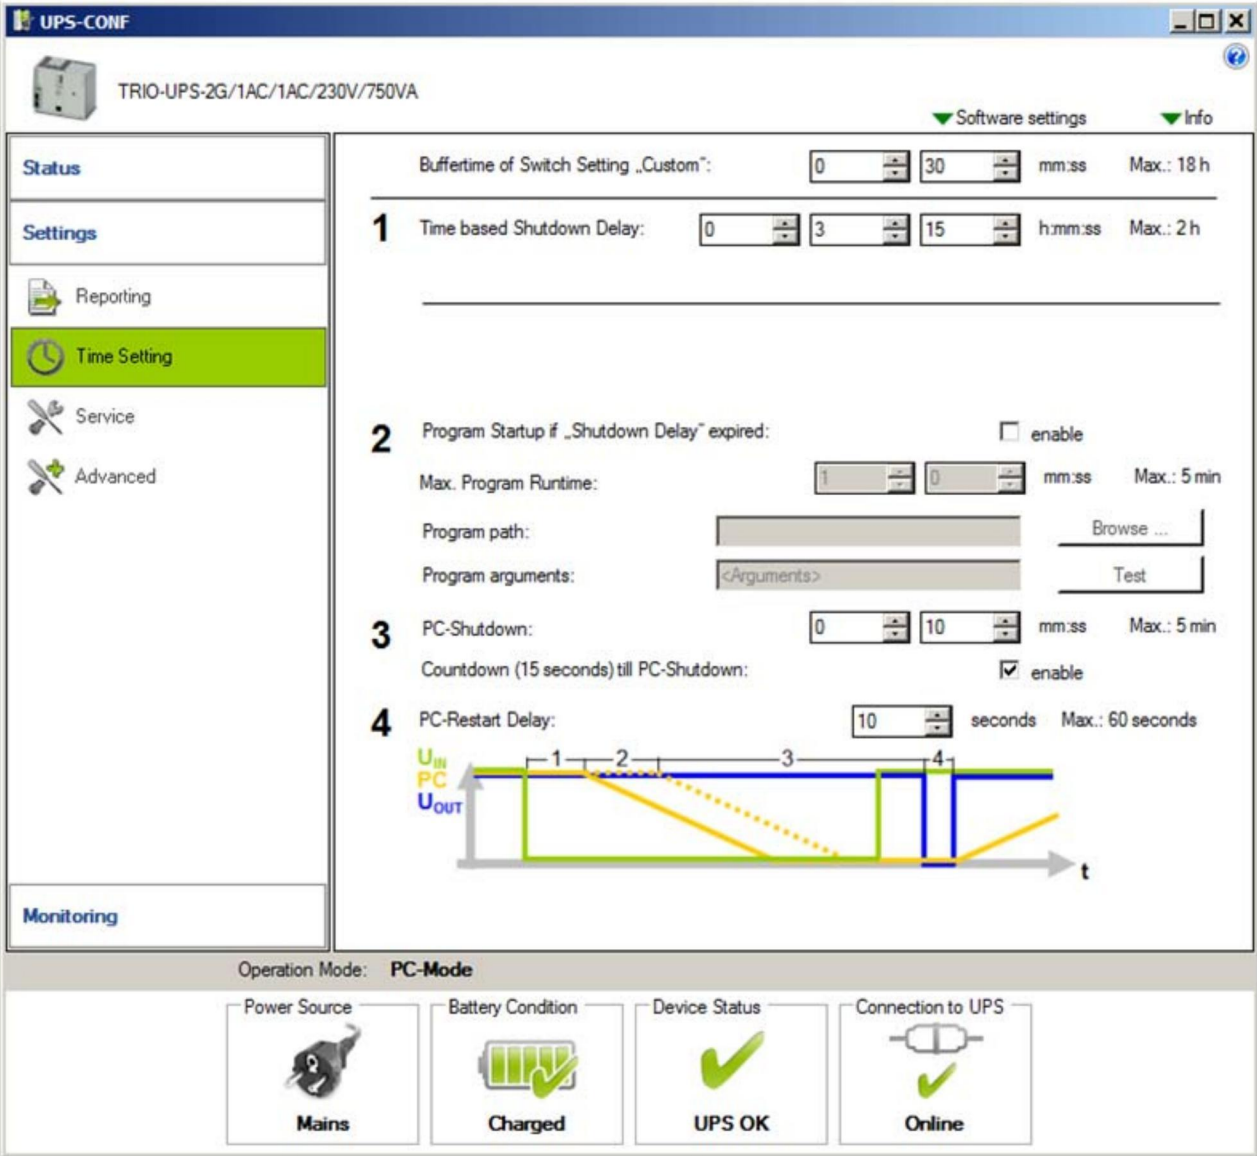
UPS-CONF

TRIO-UPS-2G/1AC/1AC/230V/750VA

Software settings
Info

Status
Settings
Reporting
Time Setting
Service
Advanced
Monitoring

Buffertime of Switch Setting „Custom": 0 30 mm:ss Max.: 18 h

1 Time based Shutdown Delay: 0 3 15 h:mm:ss Max.: 2 h

2 Program Startup if „Shutdown Delay" expired: enable
Max. Program Runtime: 1 0 mm:ss Max.: 5 min
Program path: Browse ...
Program arguments: <Arguments> Test

3 PC-Shutdown: 0 10 mm:ss Max.: 5 min
Countdown (15 seconds) till PC-Shutdown: enable

4 PC-Restart Delay: 10 seconds Max.: 60 seconds

$U_{IN}$
PC
$U_{OUT}$
1 2 3 4
t

Operation Mode: PC-Mode

Power Source
Mains
Battery Condition
Charged
Device Status
UPS OK
Connection to UPS
Online